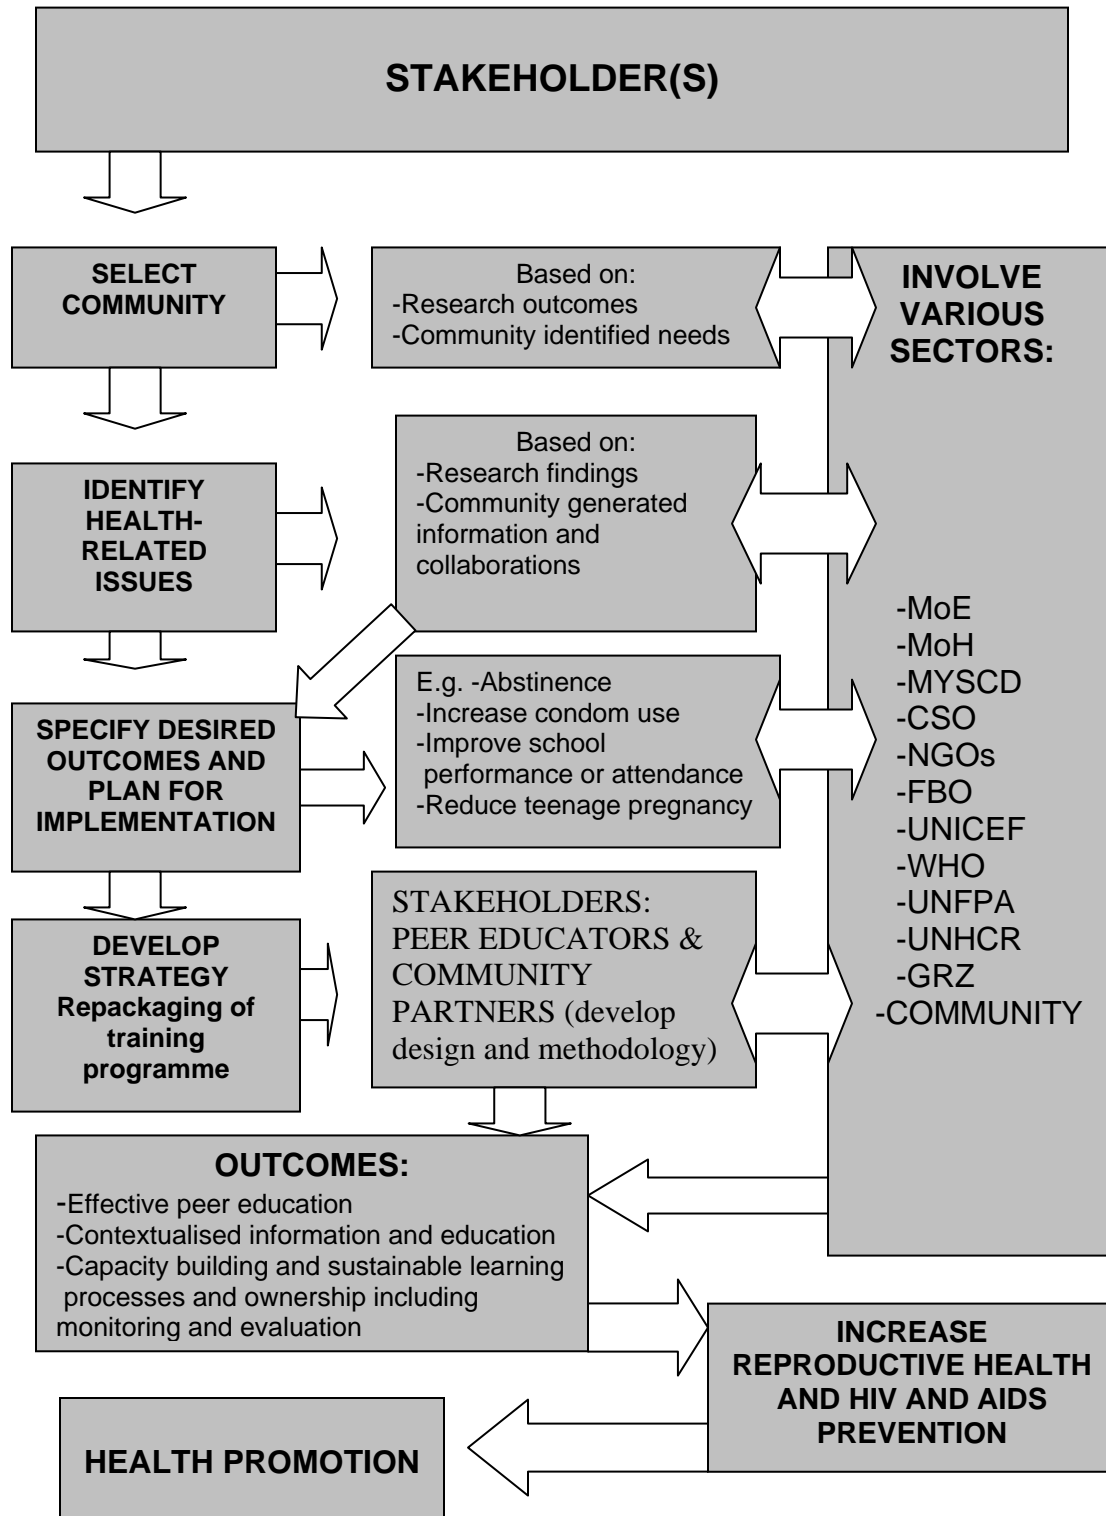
STAKEHOLDER(S)

SELECT COMMUNITY

Based on:
-Research outcomes
-Community identified needs

INVOLVE VARIOUS SECTORS:

IDENTIFY HEALTH-RELATED ISSUES

Based on:
-Research findings
-Community generated information and collaborations

-MoE
-MoH
-MYSCD
-CSO
-NGOs
-FBO
-UNICEF
-WHO
-UNFPA
-UNHCR
-GRZ
-COMMUNITY

SPECIFY DESIRED OUTCOMES AND PLAN FOR IMPLEMENTATION

E.g. -Abstinence
-Increase condom use
-Improve school performance or attendance
-Reduce teenage pregnancy

DEVELOP STRATEGY Repackaging of training programme

STAKEHOLDERS: PEER EDUCATORS & COMMUNITY PARTNERS (develop design and methodology)

OUTCOMES:
-Effective peer education
-Contextualised information and education
-Capacity building and sustainable learning processes and ownership including monitoring and evaluation

INCREASE REPRODUCTIVE HEALTH AND HIV AND AIDS PREVENTION

HEALTH PROMOTION